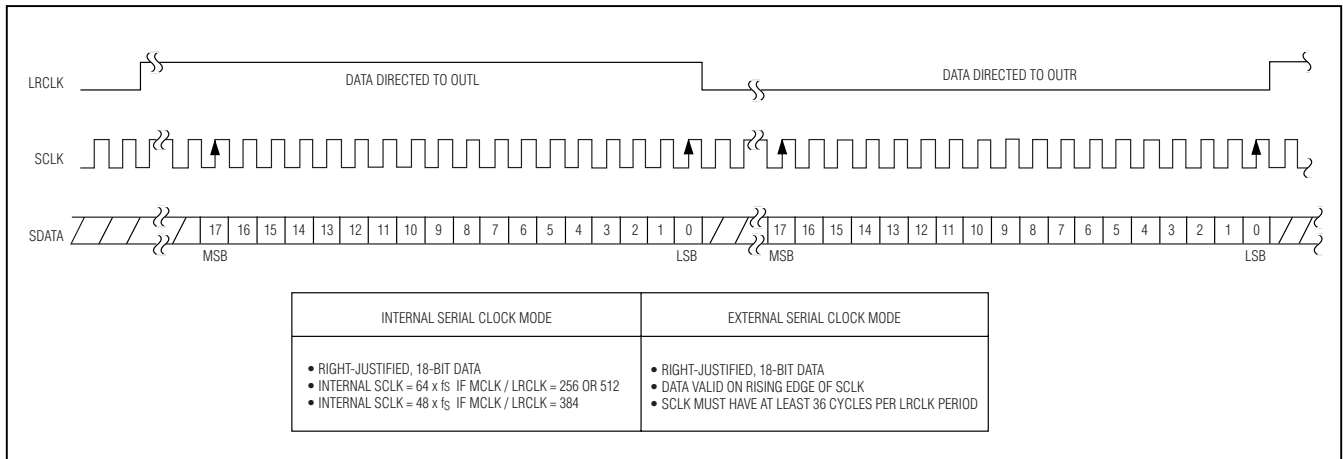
LRCLK

DATA DIRECTED TO OUTL

DATA DIRECTED TO OUTR

SCLK

SDATA

17 16 15 14 13 12 11 10 9 8 7 6 5 4 3 2 1 0

MSB

LSB

17 16 15 14 13 12 11 10 9 8 7 6 5 4 3 2 1 0

MSB

LSB

| INTERNAL SERIAL CLOCK MODE | EXTERNAL SERIAL CLOCK MODE |
|---|---|
| • RIGHT-JUSTIFIED, 18-BIT DATA<br>• INTERNAL SCLK = 64 x $f_S$ IF MCLK / LRCLK = 256 OR 512<br>• INTERNAL SCLK = 48 x $f_S$ IF MCLK / LRCLK = 384 | • RIGHT-JUSTIFIED, 18-BIT DATA<br>• DATA VALID ON RISING EDGE OF SCLK<br>• SCLK MUST HAVE AT LEAST 36 CYCLES PER LRCLK PERIOD |